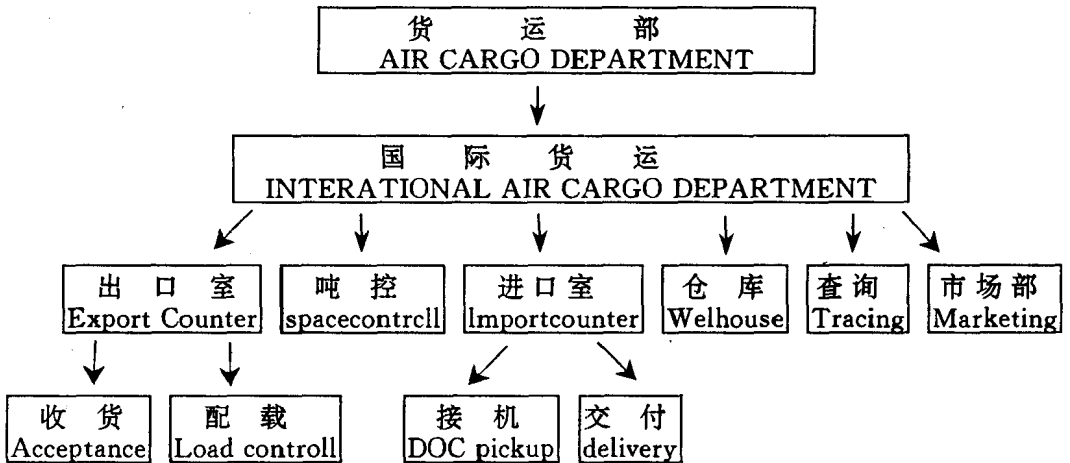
货 运 部
AIR CARGO DEPARTMENT

国 际 货 运
INTERATIONAL AIR CARGO DEPARTMENT

出 口 室
Export Counter

吨 控
spacecontrcll

进口室
lmportcounter

仓 库
Welhouse

查 询
Tracing

市场部
Marketing

收 货
Acceptance

配 载
Load controll

接 机
DOC pickup

交 付
delivery